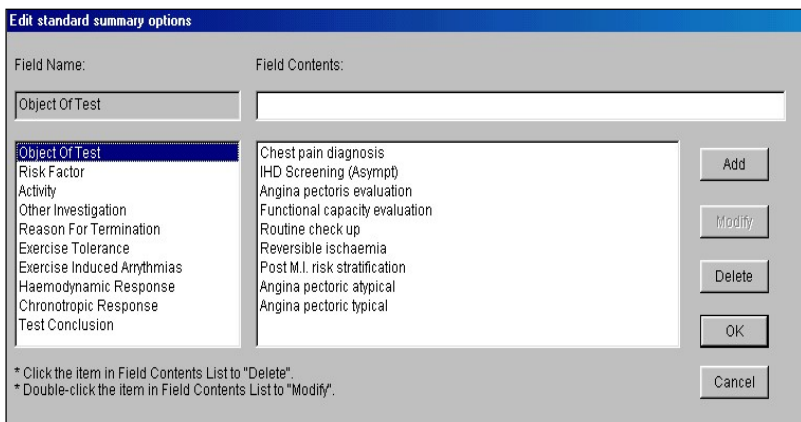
Edit standard summary options

Field Name:

Field Contents:

Object Of Test

Object Of Test
Risk Factor
Activity
Other Investigation
Reason For Termination
Exercise Tolerance
Exercise Induced Arrythmias
Haemodynamic Response
Chronotropic Response
Test Conclusion

Chest pain diagnosis
IHD Screening (Asympt)
Angina pectoris evaluation
Functional capacity evaluation
Routine check up
Reversible ischaemia
Post M.I. risk stratification
Angina pectoric atypical
Angina pectoric typical

Add

Modify

Delete

OK

Cancel

* Click the item in Field Contents List to "Delete".
* Double-click the item in Field Contents List to "Modify".